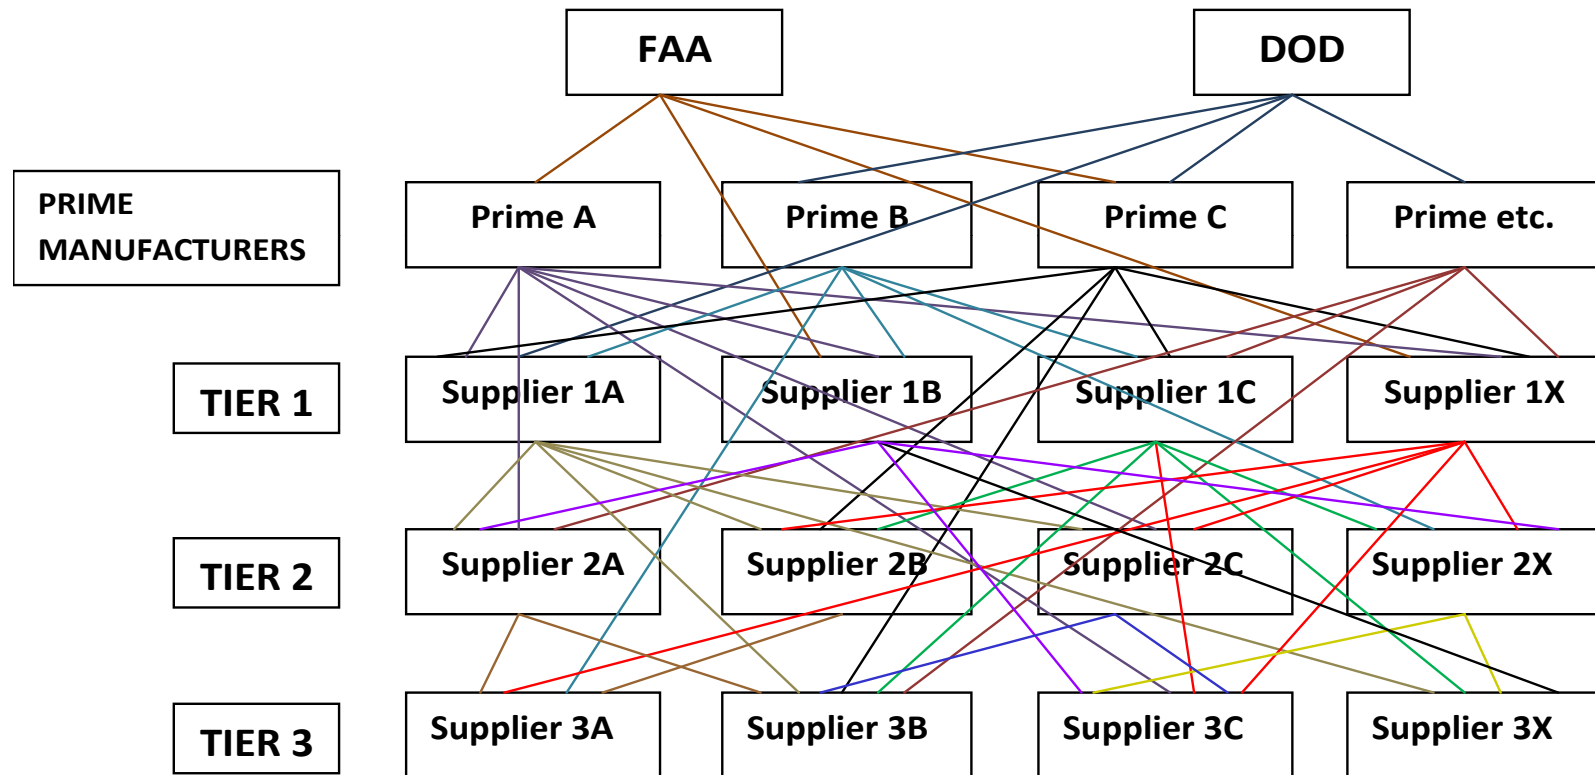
FAA

DOD

PRIME MANUFACTURERS

Prime A

Prime B

Prime C

Prime etc.

TIER 1

Supplier 1A

Supplier 1B

Supplier 1C

Supplier 1X

TIER 2

Supplier 2A

Supplier 2B

Supplier 2C

Supplier 2X

TIER 3

Supplier 3A

Supplier 3B

Supplier 3C

Supplier 3X